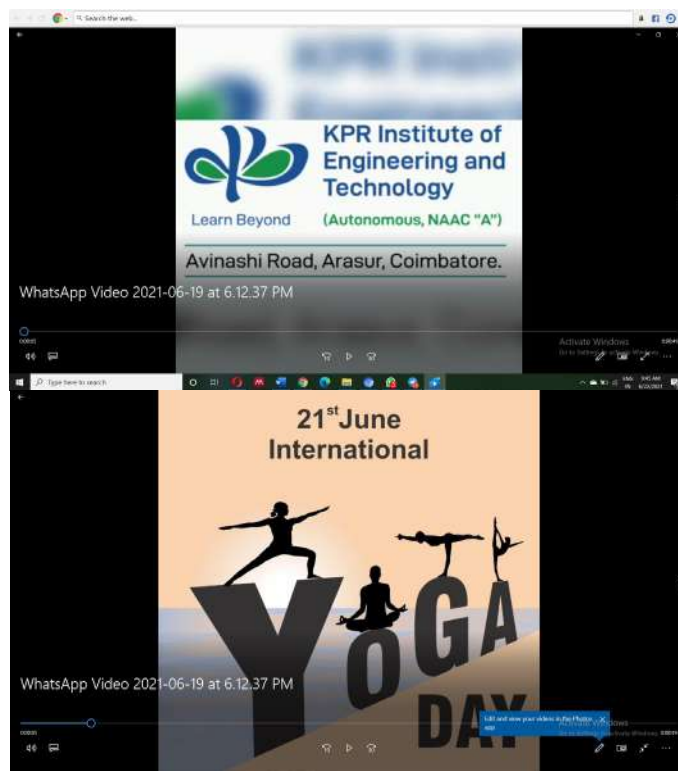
Search the web...

KPR Institute of Engineering and Technology
Learn Beyond
(Autonomous, NAAC "A")
Avinashi Road, Arasur, Coimbatore.

WhatsApp Video 2021-06-19 at 6.12.37 PM

Activate Windows
Go to Settings to activate Windows.

Type here to search

21$^{st}$ June
International
YOGA
DAY

WhatsApp Video 2021-06-19 at 6.12.37 PM

Edit and view your videos in the Photos app

Activate Windows
Go to Settings to activate Windows.